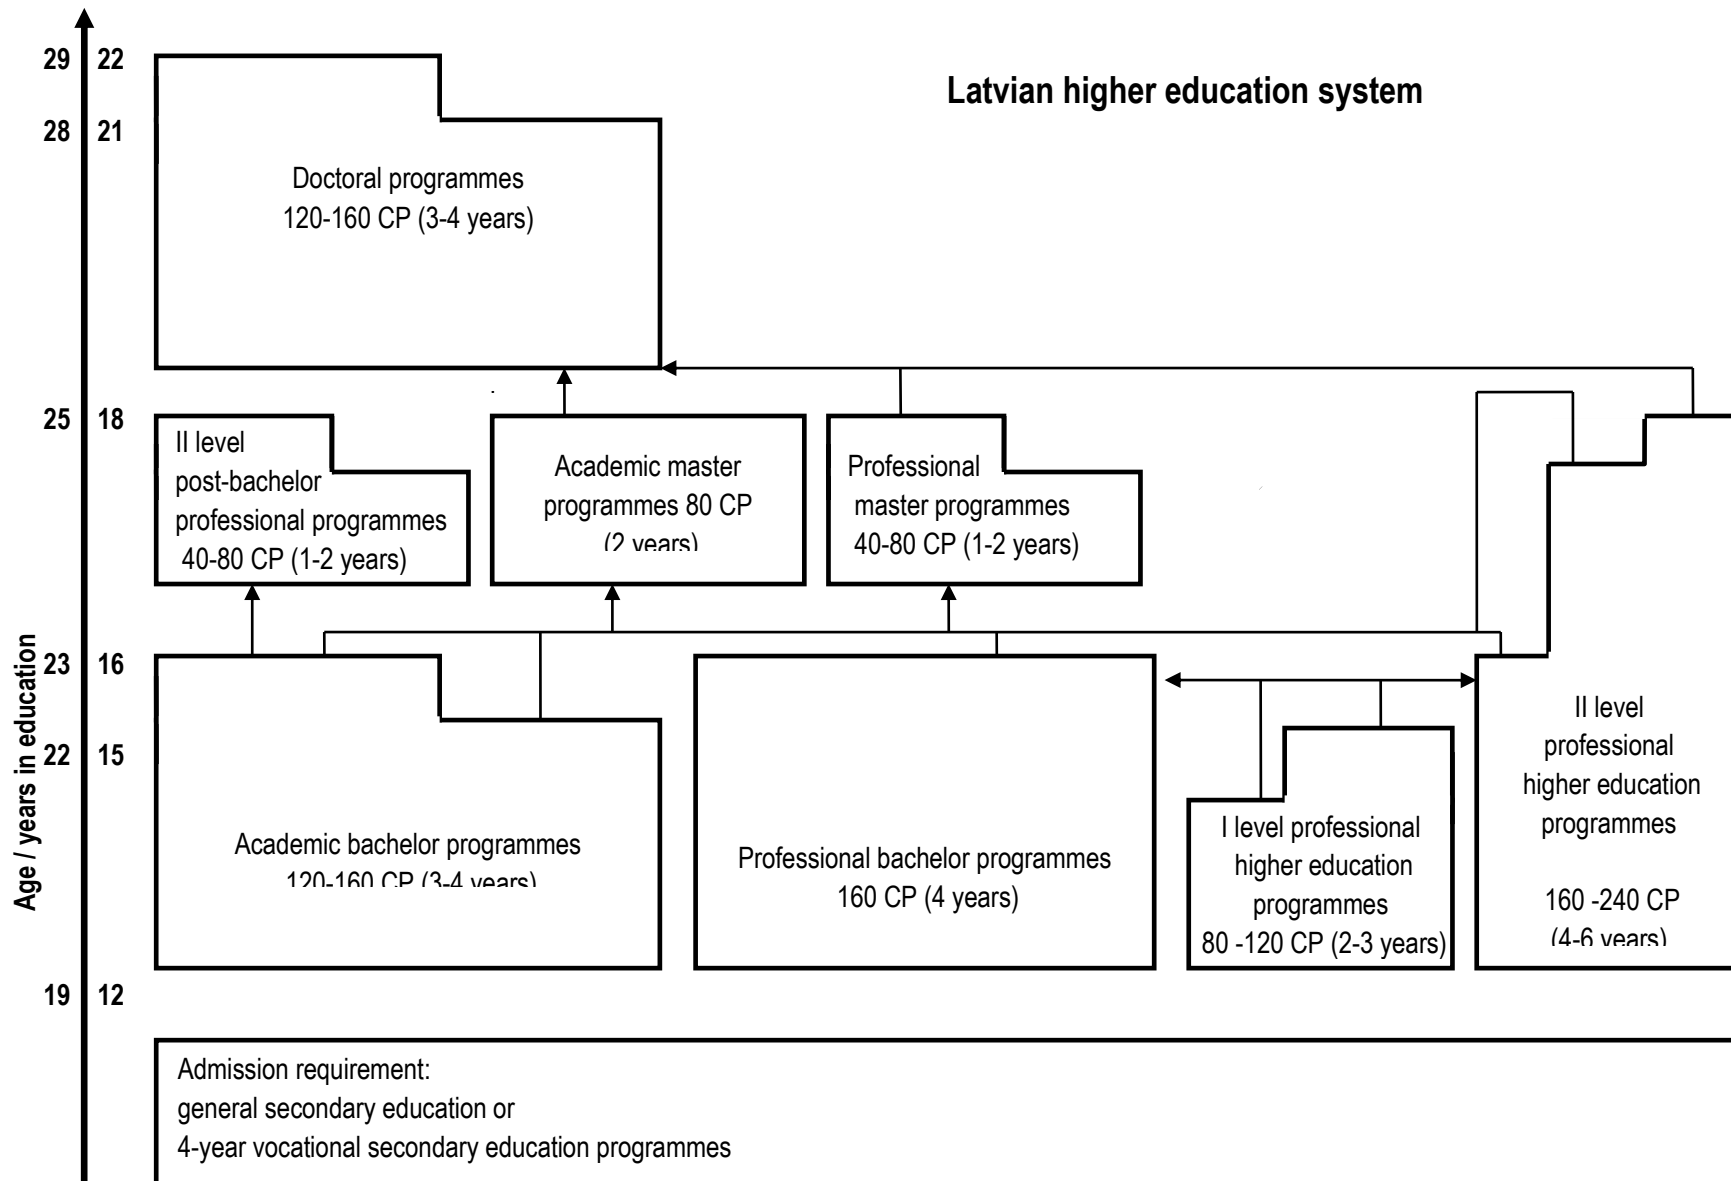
Latvian higher education system

29 22
28 21
25 18
23 16
22 15
19 12

Age / years in education

Doctoral programmes
120-160 CP (3-4 years)

II level
post-bachelor
professional programmes
40-80 CP (1-2 years)

Academic master
programmes 80 CP
(2 years)

Professional
master programmes
40-80 CP (1-2 years)

Academic bachelor programmes
120-160 CP (3-4 years)

Professional bachelor programmes
160 CP (4 years)

I level professional
higher education
programmes
80 -120 CP (2-3 years)

II level
professional
higher education
programmes

160 -240 CP
(4-6 years)

Admission requirement:
general secondary education or
4-year vocational secondary education programmes